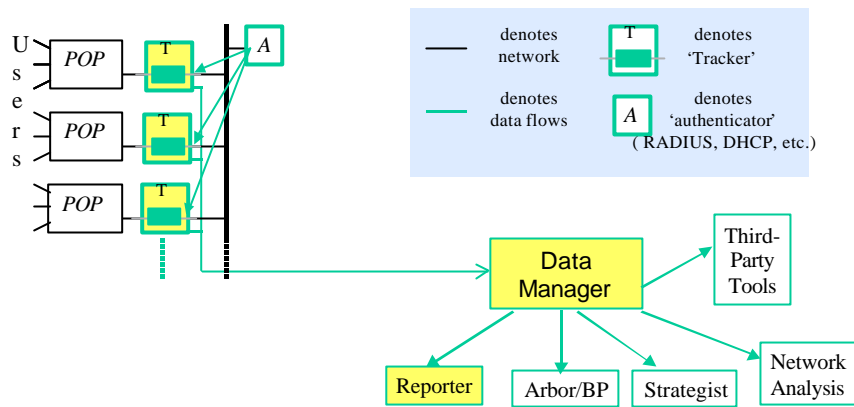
U
s
e
r
s

POP

T

A

POP

T

POP

T

denotes network

T

denotes 'Tracker'

denotes data flows

A

denotes 'authenticator' ( RADIUS, DHCP, etc.)

Data Manager

Third-Party Tools

Reporter

Arbor/BP

Strategist

Network Analysis